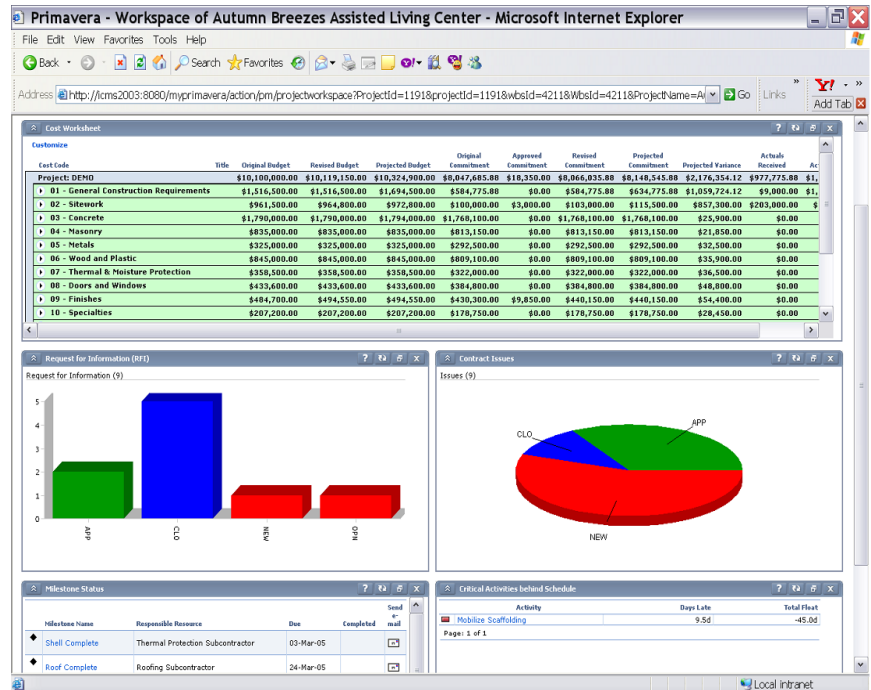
Primavera - Workspace of Autumn Breezes Assisted Living Center - Microsoft Internet Explorer

File Edit View Favorites Tools Help

Back Search Favorites

Address http://icms2003:8080/myprimavera/action/pm/projectworkspace?ProjectId=1191&projectId=1191&wbsId=4211&WbsId=4211&ProjectName=A Go Links Add Tab

Cost Worksheet

Customize

| Cost Code | Title | Original Budget | Revised Budget | Projected Budget | Original Commitment | Approved Commitment | Revised Commitment | Projected Commitment | Projected Variance | Actuals Received | Ac |
|---|---|---|---|---|---|---|---|---|---|---|---|
| Project: DEMO | | $10,100,000.00 | $10,119,150.00 | $10,324,900.00 | $8,047,685.88 | $18,350.00 | $8,066,035.88 | $8,148,545.88 | $2,176,354.12 | $977,775.88 | $1, |
| 01 - General Construction Requirements | | $1,516,500.00 | $1,516,500.00 | $1,694,500.00 | $584,775.88 | $0.00 | $584,775.88 | $634,775.88 | $1,059,724.12 | $9,000.00 | $1, |
| 02 - Sitework | | $961,500.00 | $964,800.00 | $972,800.00 | $100,000.00 | $3,000.00 | $103,000.00 | $115,500.00 | $857,300.00 | $203,000.00 | $ |
| 03 - Concrete | | $1,790,000.00 | $1,790,000.00 | $1,794,000.00 | $1,768,100.00 | $0.00 | $1,768,100.00 | $1,768,100.00 | $25,900.00 | $0.00 | |
| 04 - Masonry | | $835,000.00 | $835,000.00 | $835,000.00 | $813,150.00 | $0.00 | $813,150.00 | $813,150.00 | $21,850.00 | $0.00 | |
| 05 - Metals | | $325,000.00 | $325,000.00 | $325,000.00 | $292,500.00 | $0.00 | $292,500.00 | $292,500.00 | $32,500.00 | $0.00 | |
| 06 - Wood and Plastic | | $845,000.00 | $845,000.00 | $845,000.00 | $809,100.00 | $0.00 | $809,100.00 | $809,100.00 | $35,900.00 | $0.00 | |
| 07 - Thermal & Moisture Protection | | $358,500.00 | $358,500.00 | $358,500.00 | $322,000.00 | $0.00 | $322,000.00 | $322,000.00 | $36,500.00 | $0.00 | |
| 08 - Doors and Windows | | $433,600.00 | $433,600.00 | $433,600.00 | $384,800.00 | $0.00 | $384,800.00 | $384,800.00 | $48,800.00 | $0.00 | |
| 09 - Finishes | | $484,700.00 | $494,550.00 | $494,550.00 | $430,300.00 | $9,850.00 | $440,150.00 | $440,150.00 | $54,400.00 | $0.00 | |
| 10 - Specialties | | $207,200.00 | $207,200.00 | $207,200.00 | $178,750.00 | $0.00 | $178,750.00 | $178,750.00 | $28,450.00 | $0.00 | |

Request for Information (RFI)

Request for Information (9)

5
4
3
2
1
0
APP
CLO
NEW
OPN

Contract Issues

Issues (9)

APP
CLO
NEW

Milestone Status

| Milestone Name | Responsible Resource | Due | Completed | Send e-mail |
|---|---|---|---|---|
| Shell Complete | Thermal Protection Subcontractor | 03-Mar-05 | | |
| Roof Complete | Roofing Subcontractor | 24-Mar-05 | | |

Critical Activities behind Schedule

| Activity | Days Late | Total Float |
|---|---|---|
| Mobilize Scaffolding | 9.5d | -45.0d |

Page: 1 of 1

Local intranet